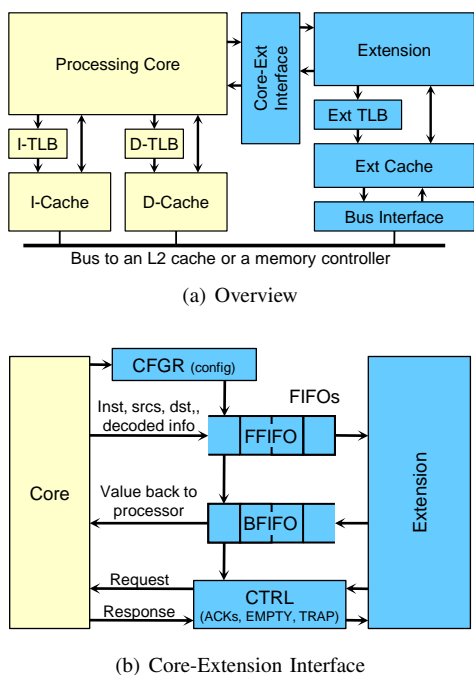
Processing Core

Core-Ext Interface

Extension

I-TLB

D-TLB

Ext TLB

Ext Cache

I-Cache

D-Cache

Bus Interface

Bus to an L2 cache or a memory controller

(a) Overview

CFGR (config)

FIFOs

Inst, srcs, dst,, decoded info

FFIFO

Core

Value back to processor

BFIFO

Extension

Request

CTRL

(ACKs, EMPTY, TRAP)

Response

(b) Core-Extension Interface